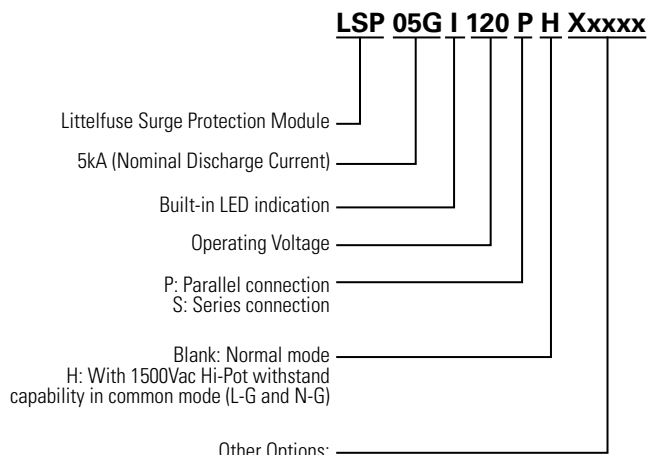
LSP 05G I 120 P H Xxxxx

Littelfuse Surge Protection Module

5kA (Nominal Discharge Current)

Built-in LED indication

Operating Voltage

P: Parallel connection
S: Series connection

Blank: Normal mode
H: With 1500Vac Hi-Pot withstand capability in common mode (L-G and N-G)

Other Options: